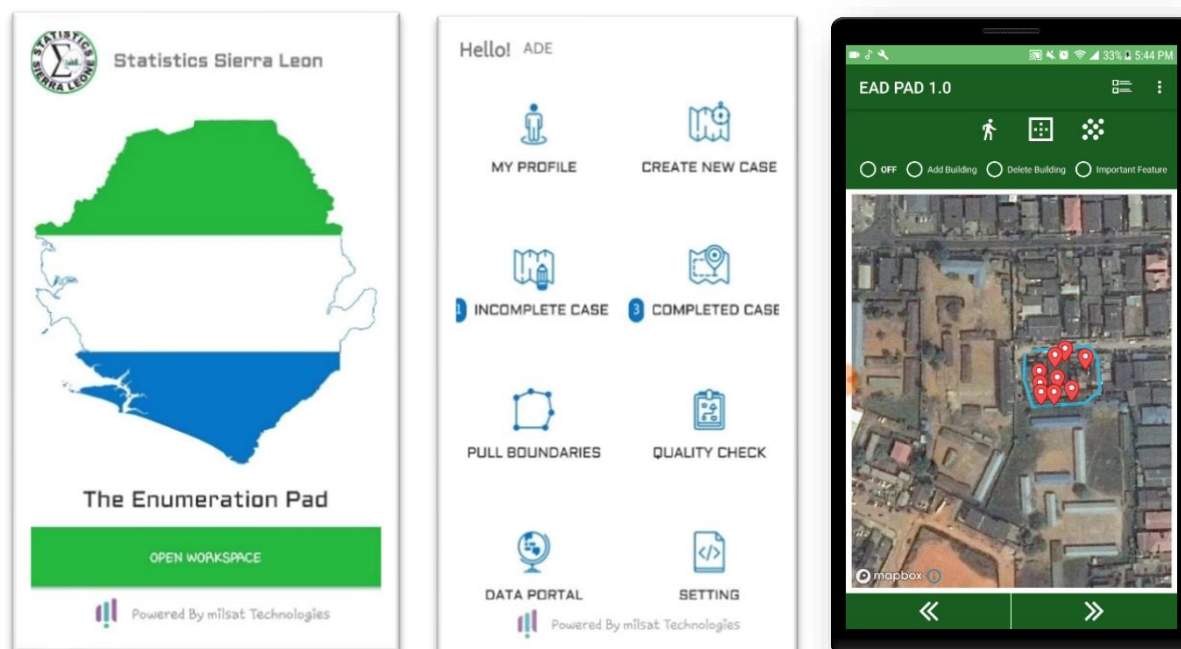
STATISTICS SIERRA LEONE

Statistics Sierra Leon

The Enumeration Pad

OPEN WORKSPACE

Powered By milsat Technologies

Hello! ADE

MY PROFILE

CREATE NEW CASE

1 INCOMPLETE CASE

3 COMPLETED CASE

PULL BOUNDARIES

QUALITY CHECK

DATA PORTAL

SETTING

Powered By milsat Technologies

33% 5:44 PM

EAD PAD 1.0

OFF Add Building Delete Building Important Feature

mapbox

«

»